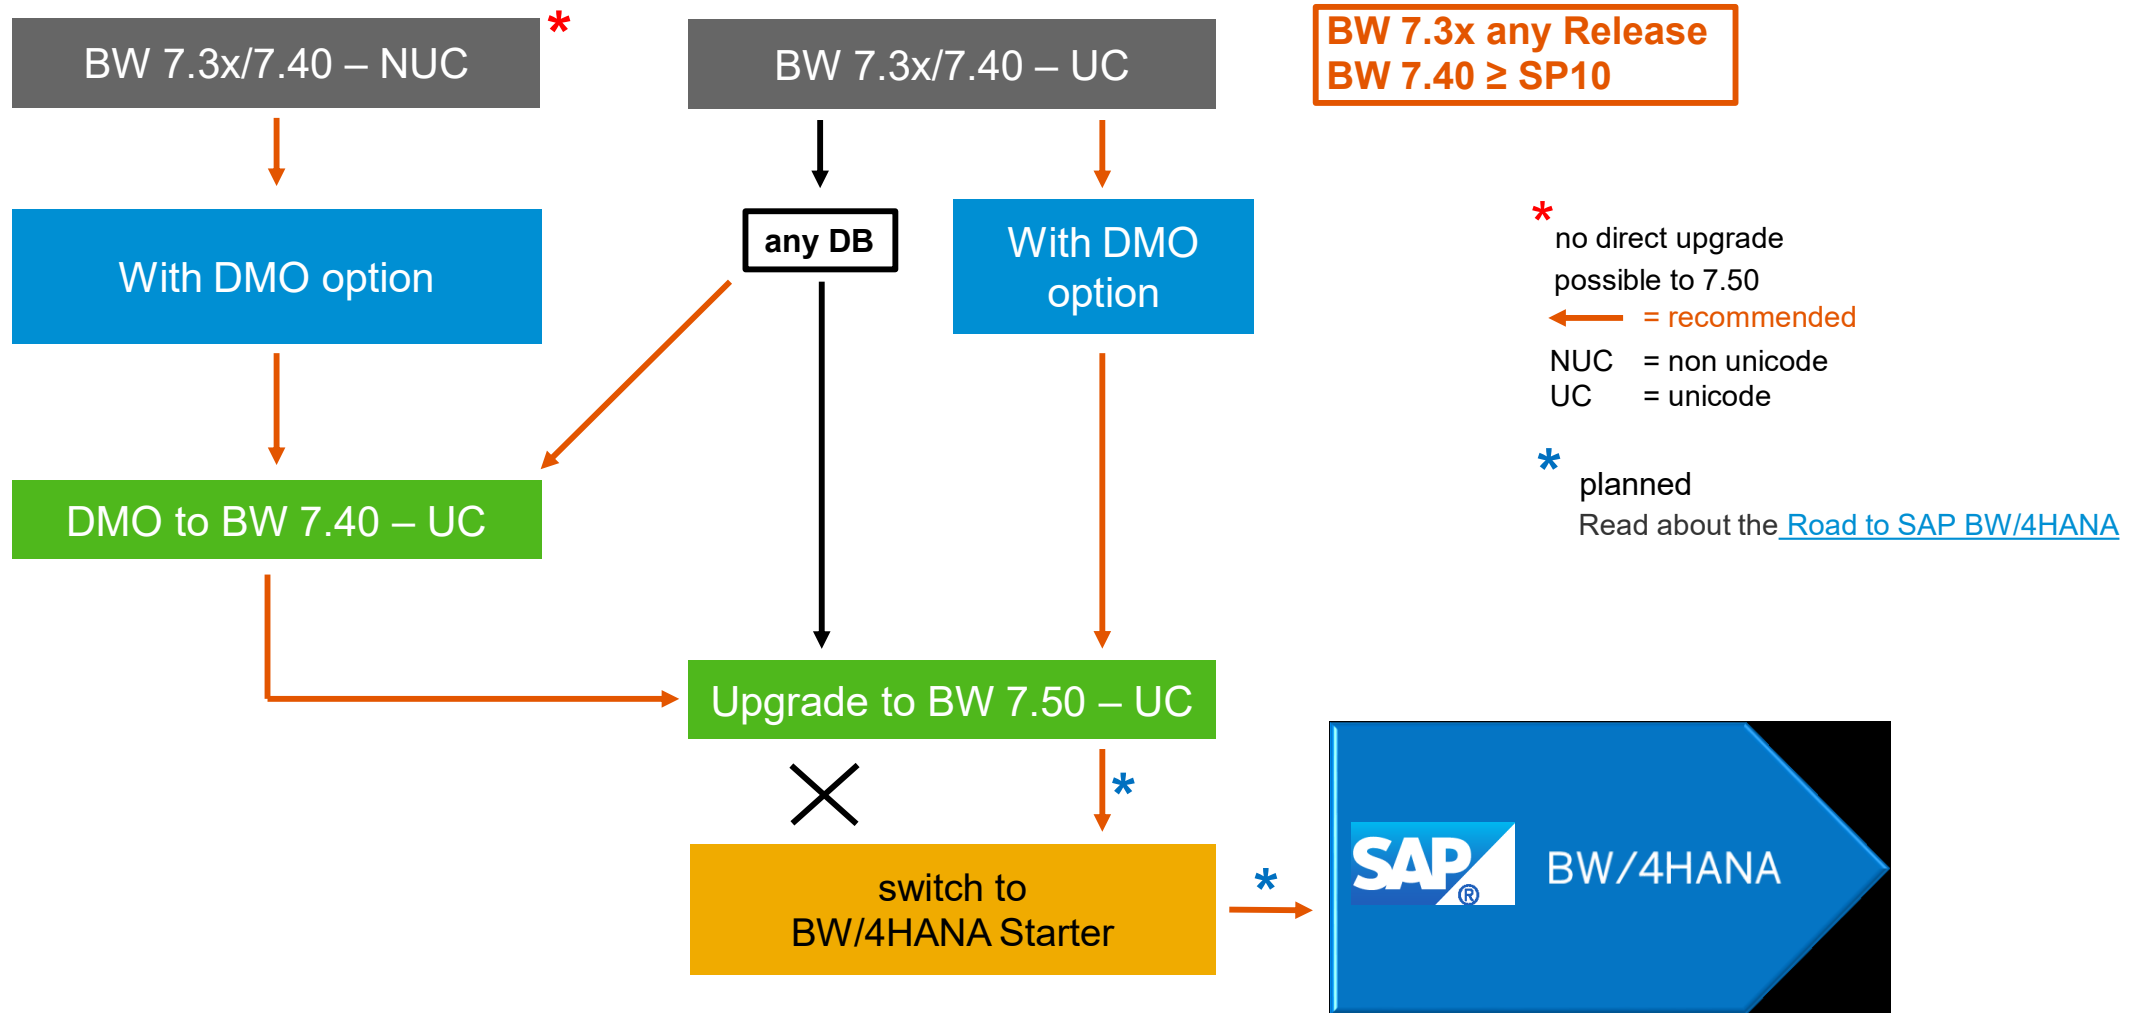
BW 7.3x/7.40 – NUC *

BW 7.3x/7.40 – UC

BW 7.3x any Release
BW 7.40 ≥ SP10

With DMO option

any DB

With DMO option

* no direct upgrade possible to 7.50

= recommended

NUC = non unicode
UC = unicode

* planned
Read about the Road to SAP BW/4HANA

DMO to BW 7.40 – UC

Upgrade to BW 7.50 – UC

*

switch to BW/4HANA Starter

*

SAP®

BW/4HANA